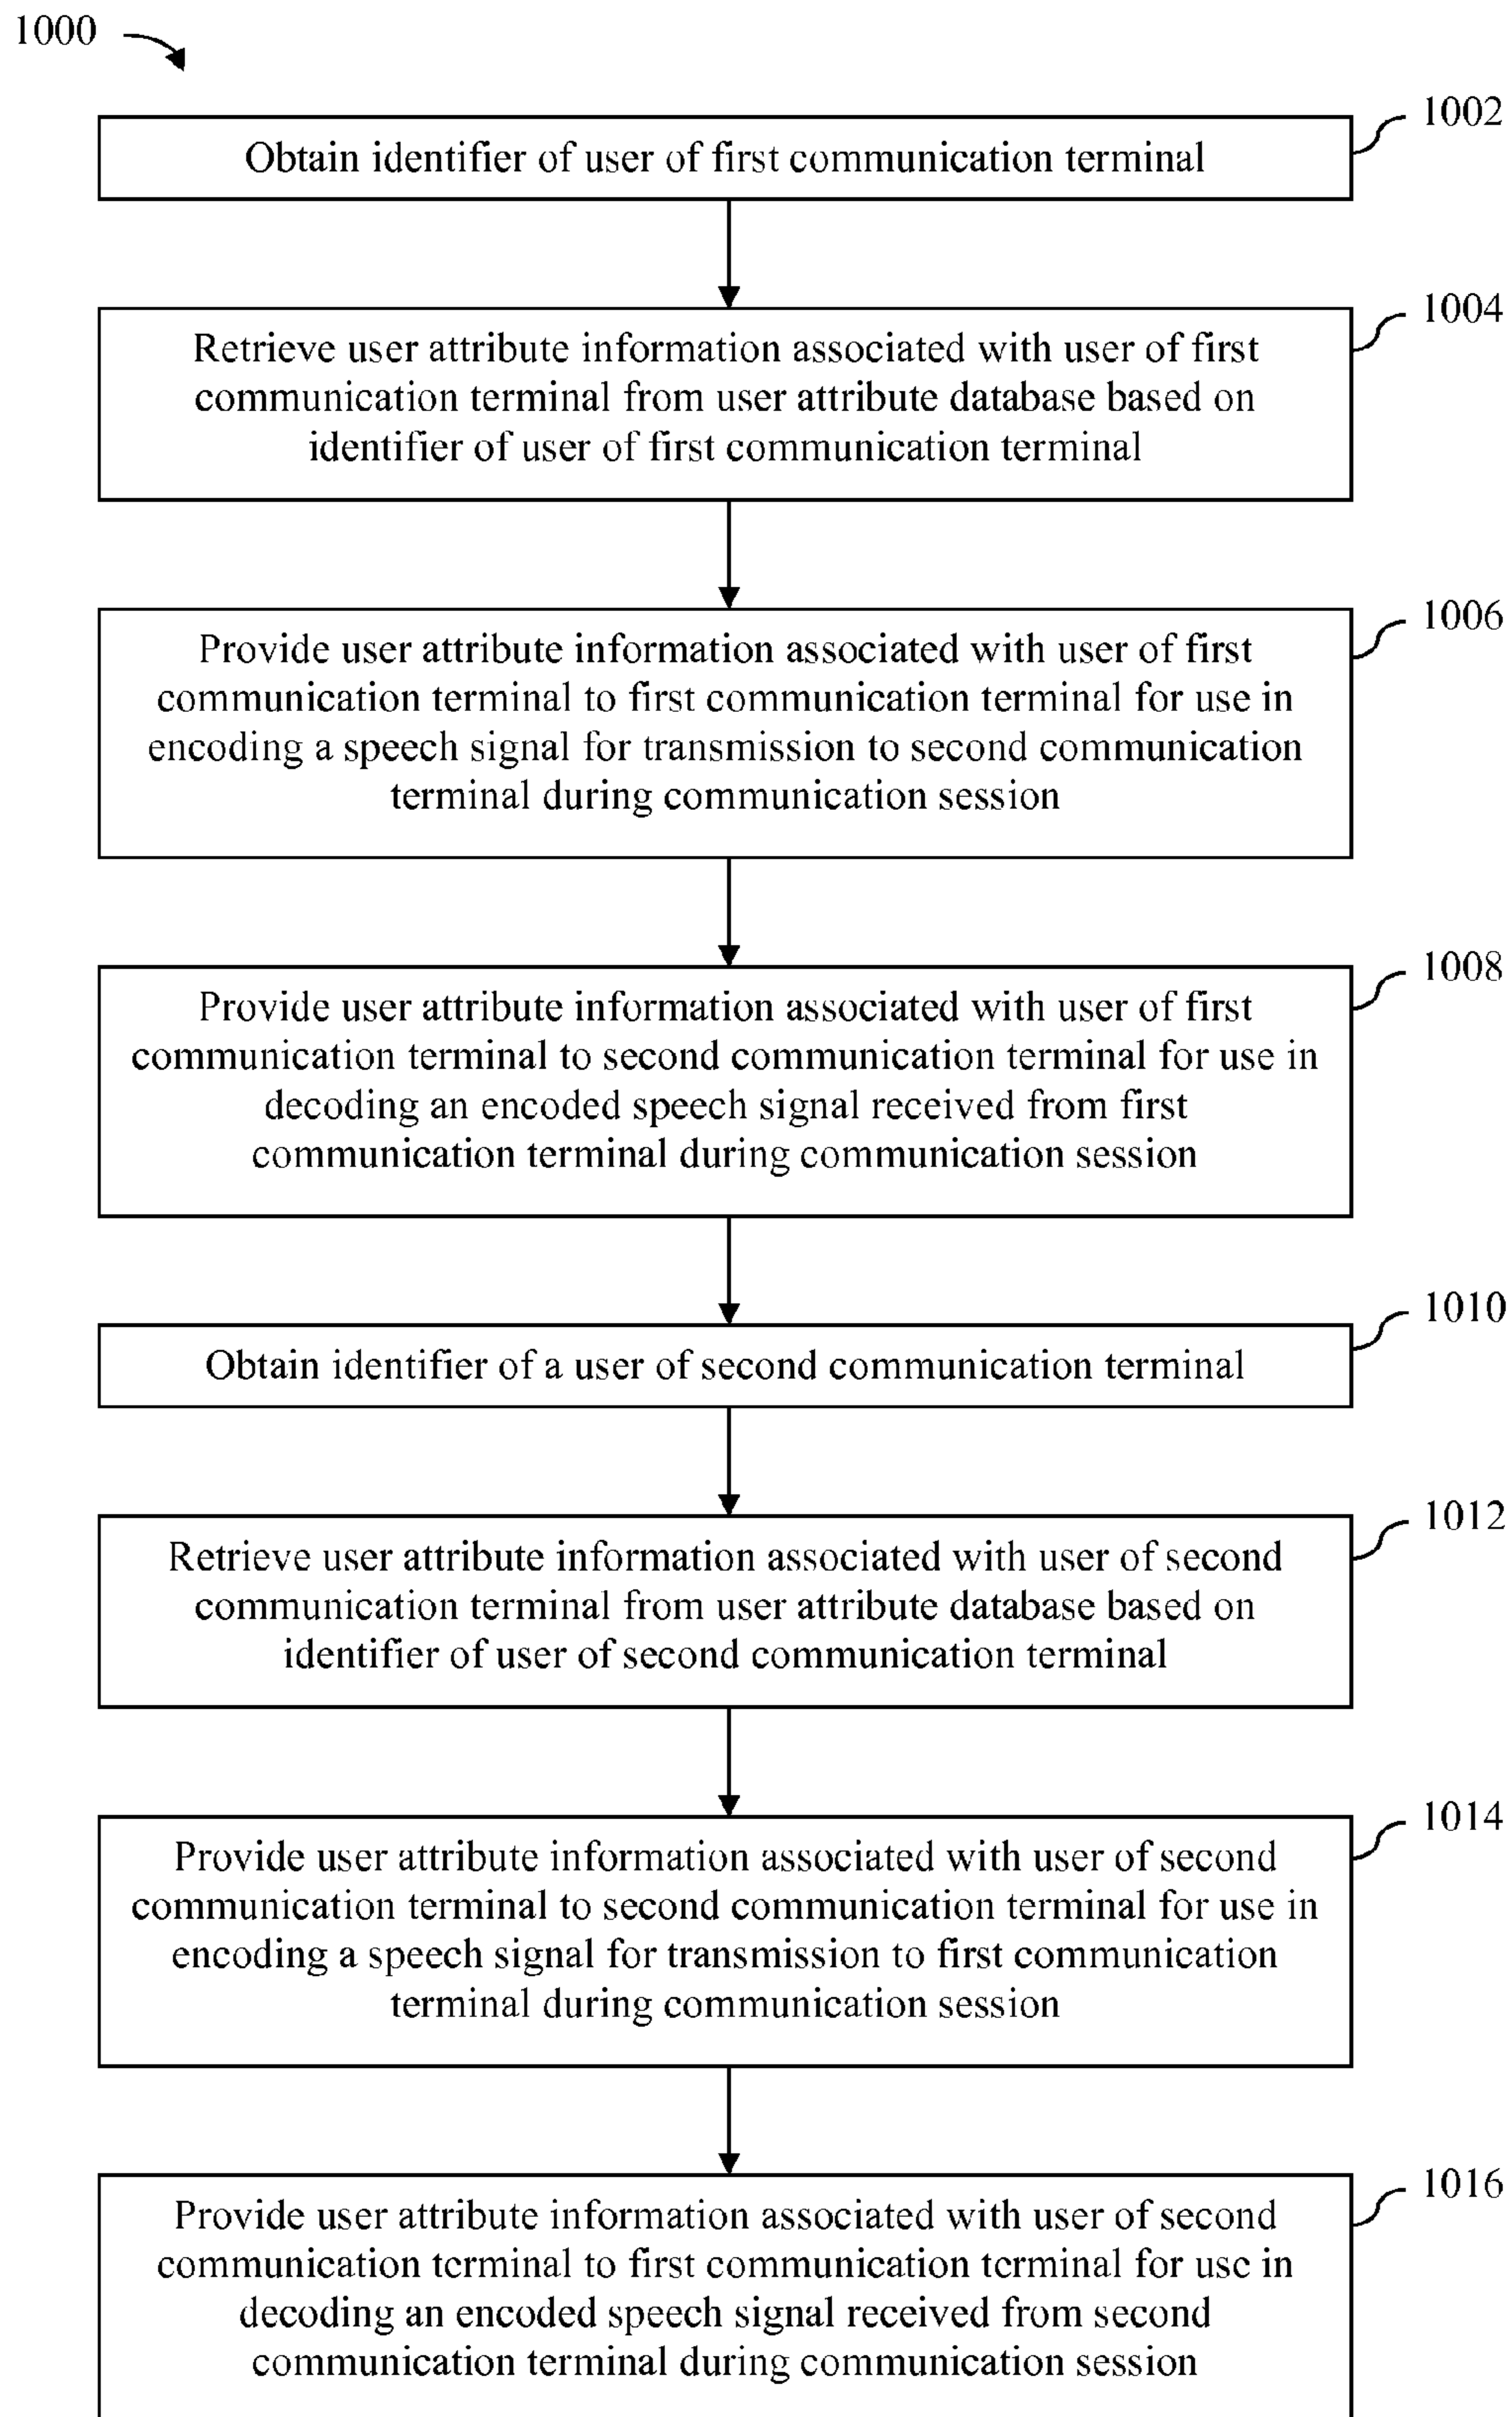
1000

1002
Obtain identifier of user of first communication terminal

1004
Retrieve user attribute information associated with user of first communication terminal from user attribute database based on identifier of user of first communication terminal

1006
Provide user attribute information associated with user of first communication terminal to first communication terminal for use in encoding a speech signal for transmission to second communication terminal during communication session

1008
Provide user attribute information associated with user of first communication terminal to second communication terminal for use in decoding an encoded speech signal received from first communication terminal during communication session

1010
Obtain identifier of a user of second communication terminal

1012
Retrieve user attribute information associated with user of second communication terminal from user attribute database based on identifier of user of second communication terminal

1014
Provide user attribute information associated with user of second communication terminal to second communication terminal for use in encoding a speech signal for transmission to first communication terminal during communication session

1016
Provide user attribute information associated with user of second communication terminal to first communication terminal for use in decoding an encoded speech signal received from second communication terminal during communication session